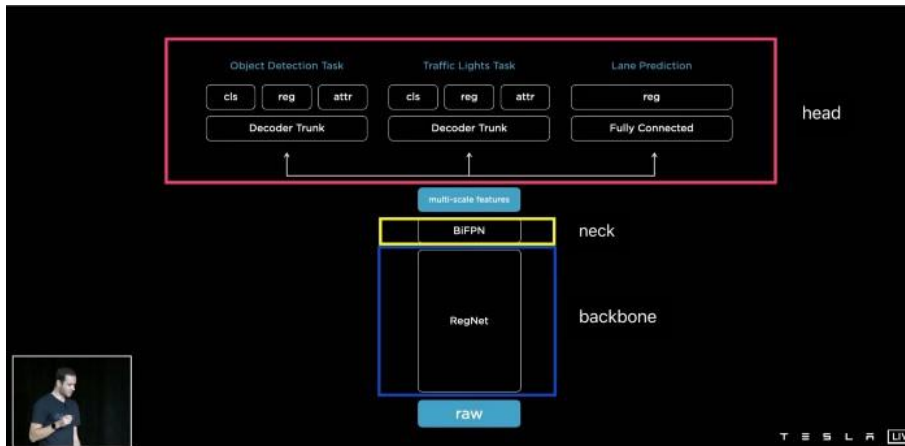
Object Detection Task

cls reg attr

Decoder Trunk

Traffic Lights Task

cls reg attr

Decoder Trunk

Lane Prediction

reg

Fully Connected

head

multi-scale features

BiFPN

neck

RegNet

backbone

raw

TESLA LIV